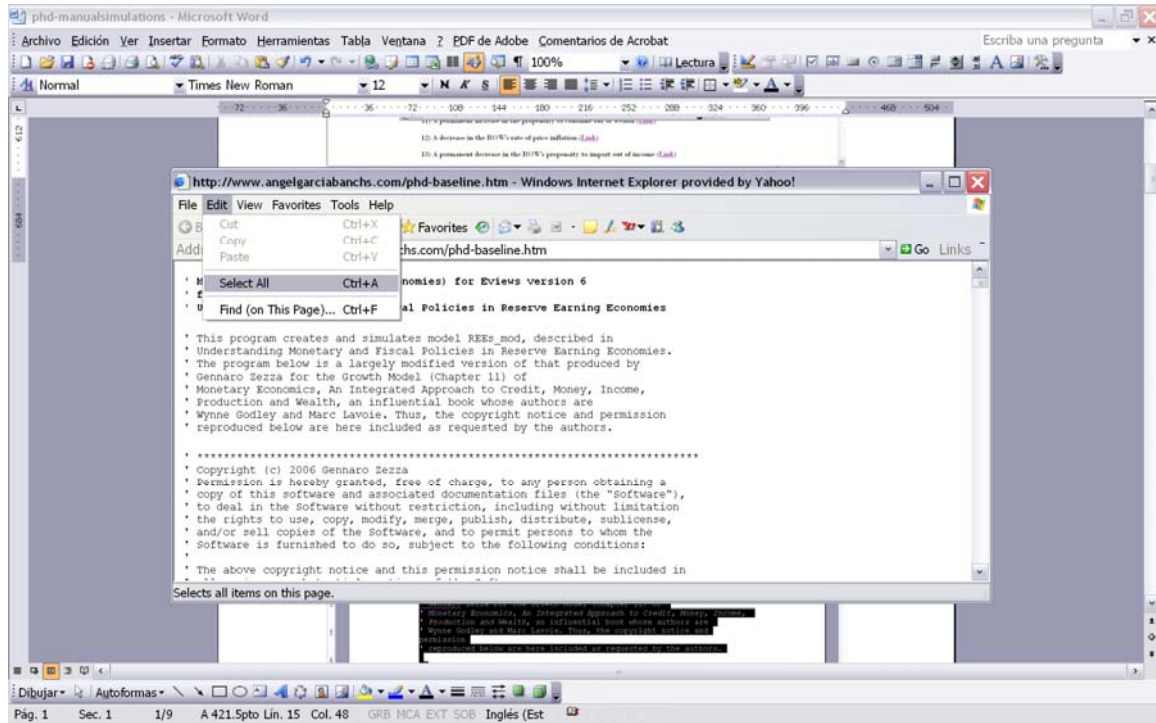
phd-manualsimulations - Microsoft Word

Archivo Edición Ver Insertar Formato Herramientas Tabla Ventana ? PDF de Adobe Comentarios de Acrobat Escriba una pregunta

100% Lectura

Normal Times New Roman 12 N K S

72 36 36 72 108 144 180 216 252 288 324 360 396 468 504

612

12) A decrease in the ROW's rate of price inflation (Link)

13) A permanent decrease in the ROW's propensity to import out of income (Link)

http://www.angelgarciabanchs.com/phd-baseline.htm - Windows Internet Explorer provided by Yahoo!

File Edit View Favorites Tools Help

Cut Ctrl+X
Copy Ctrl+C
Paste Ctrl+V
Select All Ctrl+A
Find (on This Page)... Ctrl+F

Favorites

Addr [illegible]chs.com/phd-baseline.htm Go Links

' M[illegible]nomies) for Eviews version 6
' f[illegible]
' U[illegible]al Policies in Reserve Earning Economies

' This program creates and simulates model REEs_mod, described in
' Understanding Monetary and Fiscal Policies in Reserve Earning Economies.
' The program below is a largely modified version of that produced by
' Gennaro Zezza for the Growth Model (Chapter 11) of
' Monetary Economics, An Integrated Approach to Credit, Money, Income,
' Production and Wealth, an influential book whose authors are
' Wynne Godley and Marc Lavoie. Thus, the copyright notice and permission
' reproduced below are here included as requested by the authors.

' ***************************************************************************
' Copyright (c) 2006 Gennaro Zezza
' Permission is hereby granted, free of charge, to any person obtaining a
' copy of this software and associated documentation files (the "Software"),
' to deal in the Software without restriction, including without limitation
' the rights to use, copy, modify, merge, publish, distribute, sublicense,
' and/or sell copies of the Software, and to permit persons to whom the
' Software is furnished to do so, subject to the following conditions:
'
' The above copyright notice and this permission notice shall be included in

Selects all items on this page.

' Monetary Economics, An Integrated Approach to Credit, Money, Income,
' Production and Wealth, an influential book whose authors are
' Wynne Godley and Marc Lavoie. Thus, the copyright notice and
permission
' reproduced below are here included as requested by the authors.

Dibujar Autoformas

Pág. 1 Sec. 1 1/9 A 421.5pto Lín. 15 Col. 48 GRB MCA EXT SOB Inglés (Est